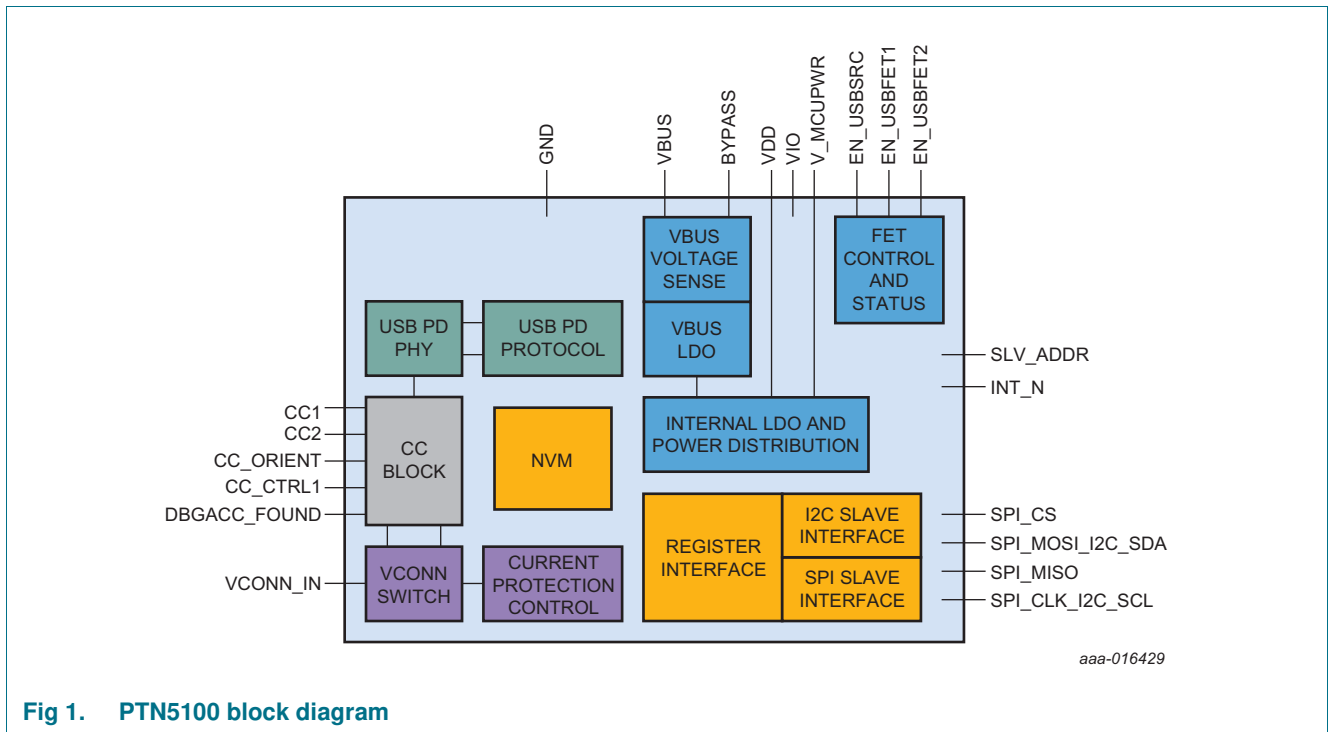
GND
VBUS
BYPASS
VDD
VIO
V_MCUPWR
EN_USBSRC
EN_USBFET1
EN_USBFET2

VBUS VOLTAGE SENSE

FET CONTROL AND STATUS

USB PD PHY

USB PD PROTOCOL

VBUS LDO

SLV_ADDR
INT_N

CC1
CC2
CC_ORIENT
CC_CTRL1
DBGACC_FOUND

CC BLOCK

NVM

INTERNAL LDO AND POWER DISTRIBUTION

REGISTER INTERFACE

I2C SLAVE INTERFACE

SPI SLAVE INTERFACE

SPI_CS
SPI_MOSI_I2C_SDA
SPI_MISO
SPI_CLK_I2C_SCL

VCONN_IN

VCONN SWITCH

CURRENT PROTECTION CONTROL

aaa-016429

Fig 1. PTN5100 block diagram